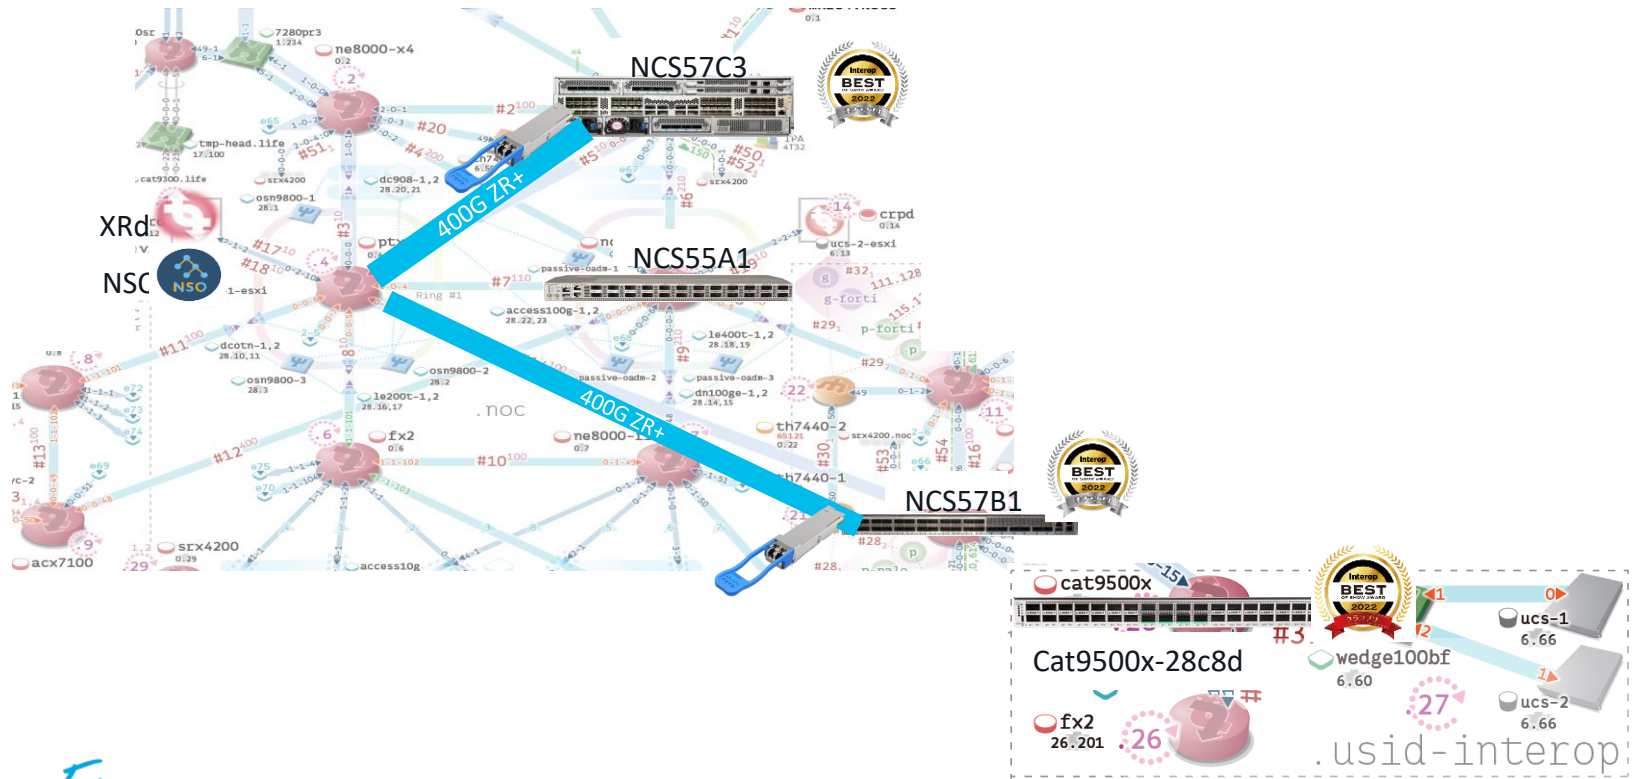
NCS57C3

Interop BEST OF SHOW AWARD 2022

400G ZR+

XRd

NSO

NCS55A1

400G ZR+

NCS57B1

Interop BEST OF SHOW AWARD 2022

cat9500x

Interop BEST OF SHOW AWARD 2022

Cat9500x-28c8d

wedge100bf
6.60

ucs-1
6.66

ucs-2
6.66

fx2
26.201

26

27

.usid-interop

7280pr3
1.234

ne8000-x4
0.2

tmp-head.life
17.100

cat9300.life

srx4200

osn9800-1
28.1

dc908-1,2
28.20,21

crpd
0.14

ucs-2-esxi
6.13

passive-oadm-1

access100g-1,2
28.22,23

le400t-1,2
28.18,19

dcotn-1,2
28.10,11

osn9800-3
28.3

osn9800-2
28.2

le200t-1,2
28.16,17

passive-oadm-2

passive-oadm-3

dn100ge-1,2
28.14,15

.noc

fx2
0.6

ne8000-1
0.7

th7440-2

th7440-1

srx4200.noc

srx4200
0.29

acx7100

access10g

1-esxi

g-forti

p-forti

Ring #1